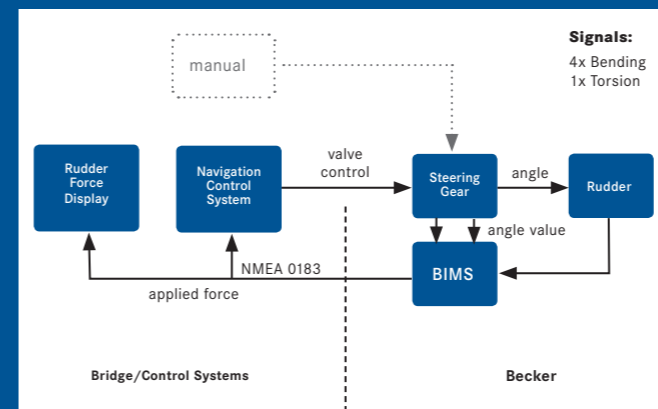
Signals:
4x Bending
1x Torsion

manual

Rudder Force Display

Navigation Control System

valve control

Steering Gear

angle

Rudder

angle value

NMEA 0183

BIMS

applied force

Bridge/Control Systems

Becker